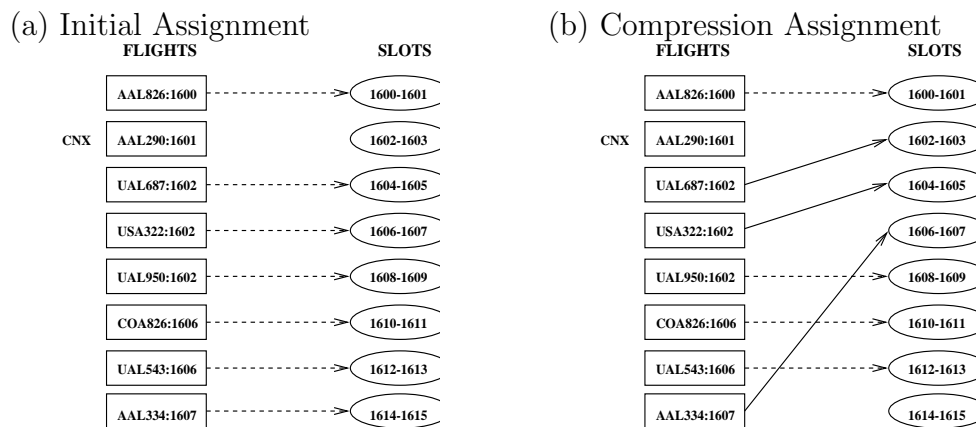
(a) Initial Assignment

FLIGHTS

SLOTS

AAL826:1600

1600-1601

CNX

AAL290:1601

1602-1603

UAL687:1602

1604-1605

USA322:1602

1606-1607

UAL950:1602

1608-1609

COA826:1606

1610-1611

UAL543:1606

1612-1613

AAL334:1607

1614-1615

(b) Compression Assignment

FLIGHTS

SLOTS

AAL826:1600

1600-1601

CNX

AAL290:1601

1602-1603

UAL687:1602

1604-1605

USA322:1602

1606-1607

UAL950:1602

1608-1609

COA826:1606

1610-1611

UAL543:1606

1612-1613

AAL334:1607

1614-1615